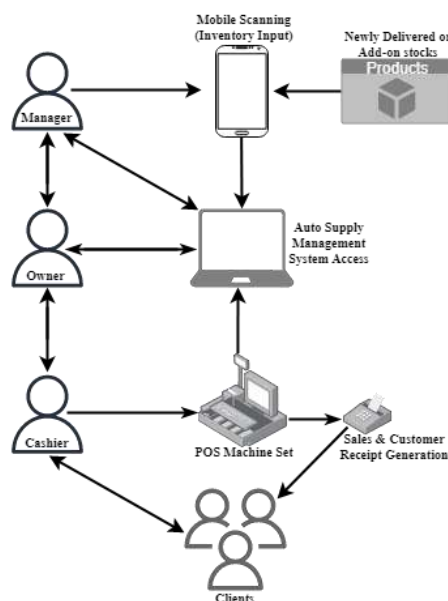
Mobile Scanning (Inventory Input)

Newly Delivered or Add-on stocks

Products

Manager

Auto Supply Management System Access

Owner

Cashier

POS Machine Set

Sales & Customer Receipt Generation

Clients